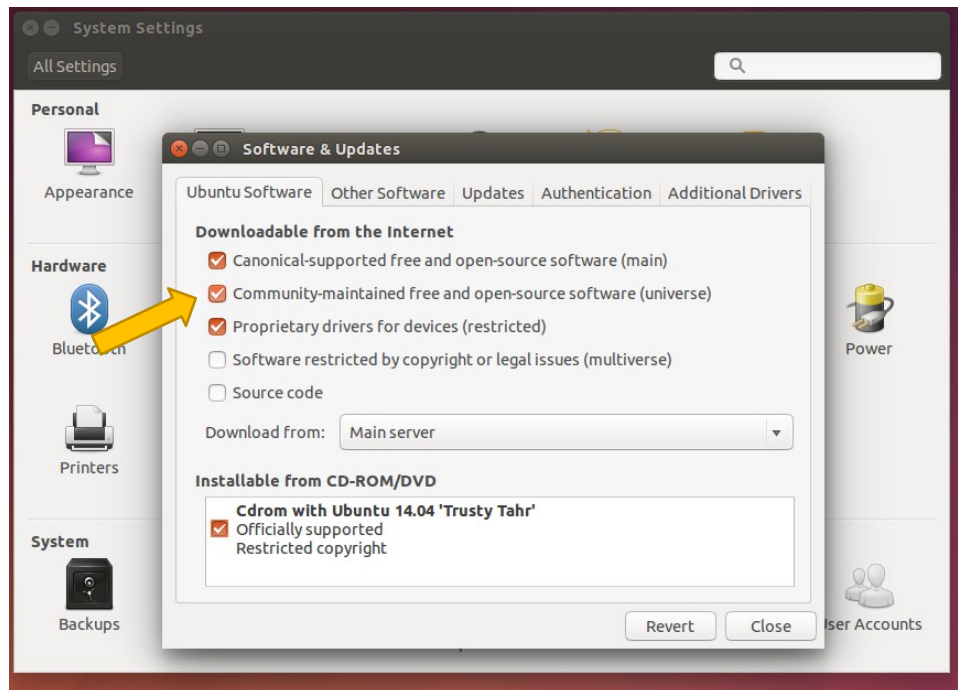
System Settings

All Settings

Personal

Appearance

Hardware

Bluetooth

Power

Printers

System

Backups

User Accounts

Software & Updates

Ubuntu Software | Other Software | Updates | Authentication | Additional Drivers

Downloadable from the Internet

Canonical-supported free and open-source software (main)

Community-maintained free and open-source software (universe)

Proprietary drivers for devices (restricted)

Software restricted by copyright or legal issues (multiverse)

Source code

Download from: Main server

Installable from CD-ROM/DVD

Cdrom with Ubuntu 14.04 'Trusty Tahr'
Officially supported
Restricted copyright

Revert

Close